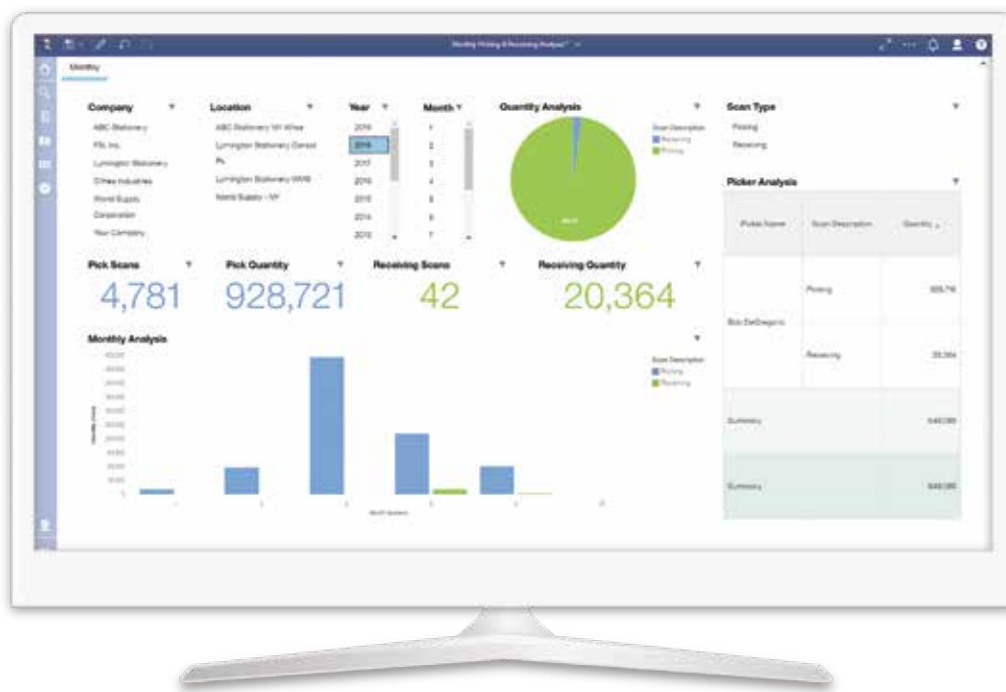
Monthly Picking & Receiving Analysis*

Monthly

Company
ABC Stationery
FSL Inc.
Lymington Stationery
Others Industries
World Supply
Corporation
Your Company

Location
ABC Stationery NY Wine
Lymington Stationery Connect
PL
Lymington Stationery MMB
World Supply - NY

Year
2019
2018
2017
2016
2015
2014
2013

Month
1
2
3
4
5
6
7

Quantity Analysis
Scan Description
Receiving
Picking

Scan Type
Picking
Receiving

Picker Analysis

| Picker Name | Scan Description | Quantity |
|---|---|---|
| Bob DeGregorio | Picking | 928,716 |
| | Receiving | 20,364 |
| Summary | | 949,085 |
| Summary | | 949,085 |

Pick Scans
4,781

Pick Quantity
928,721

Receiving Scans
42

Receiving Quantity
20,364

Monthly Analysis
Scan Description
Picking
Receiving